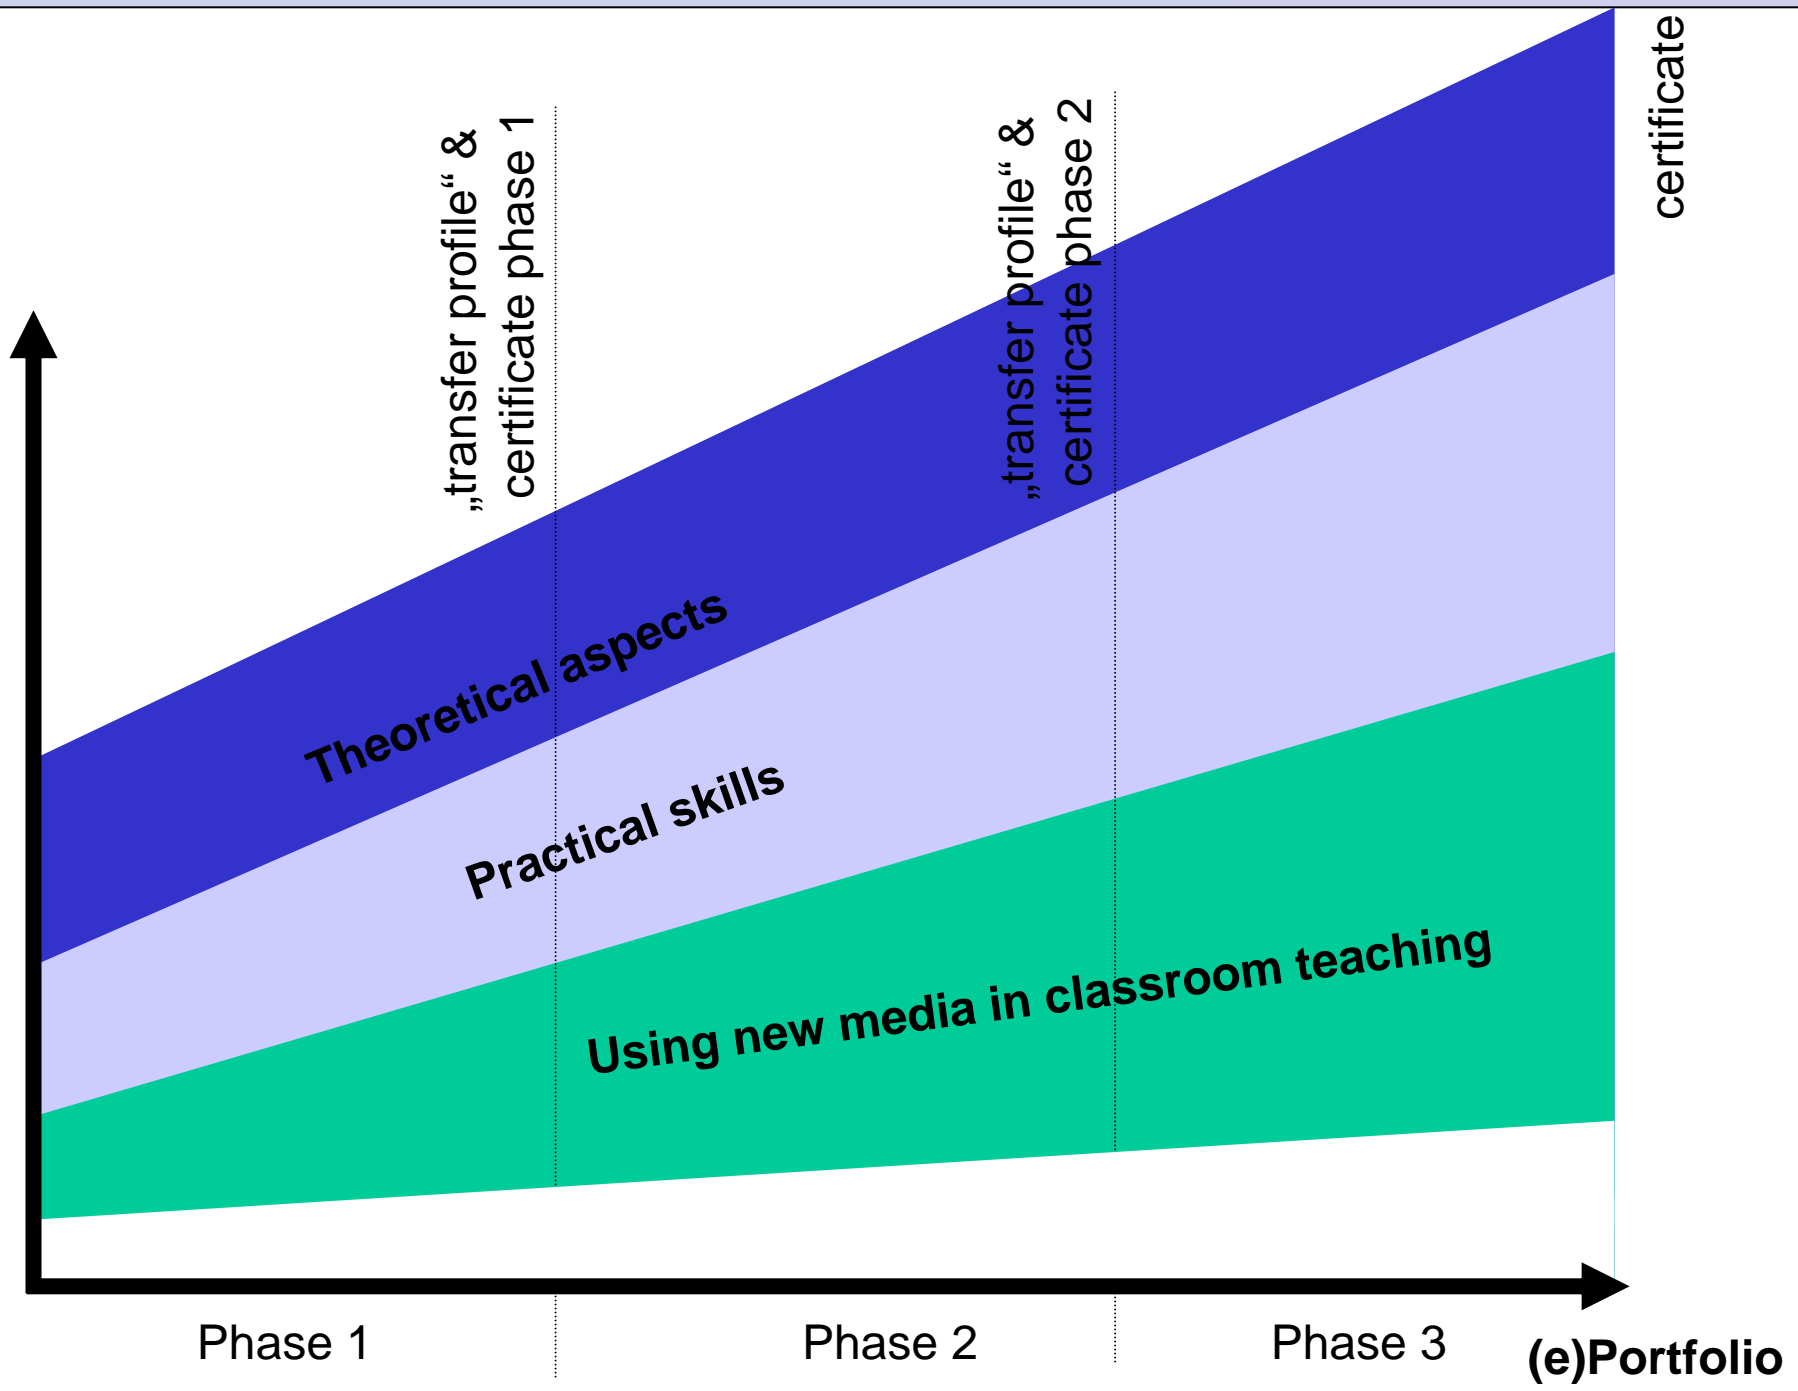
„transfer profile“ & certificate phase 1

„transfer profile“ & certificate phase 2

certificate

Theoretical aspects

Practical skills

Using new media in classroom teaching

Phase 1

Phase 2

Phase 3

(e)Portfolio